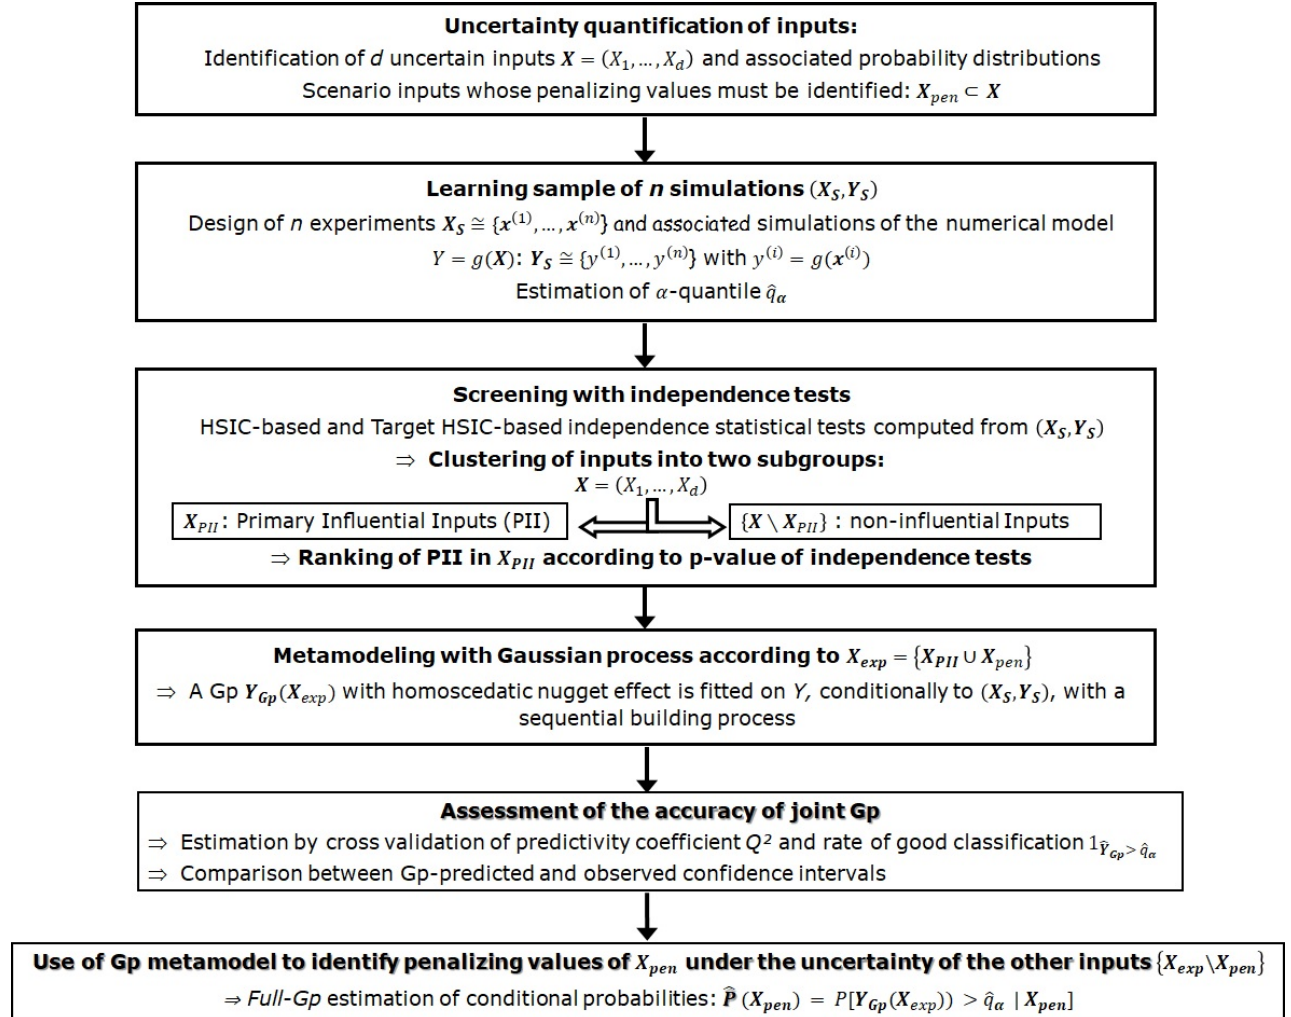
**Uncertainty quantification of inputs:**
Identification of $d$ uncertain inputs $\boldsymbol{X} = (X_1, \ldots, X_d)$ and associated probability distributions
Scenario inputs whose penalizing values must be identified: $\boldsymbol{X}_{pen} \subset \boldsymbol{X}$

**Learning sample of $n$ simulations** $(\boldsymbol{X_S}, \boldsymbol{Y_S})$
Design of $n$ experiments $\boldsymbol{X_S} \cong \{\boldsymbol{x}^{(1)}, \ldots, \boldsymbol{x}^{(n)}\}$ and associated simulations of the numerical model $Y = g(\boldsymbol{X})$: $\boldsymbol{Y_S} \cong \{y^{(1)}, \ldots, y^{(n)}\}$ with $y^{(i)} = g(\boldsymbol{x}^{(i)})$
Estimation of $\alpha$-quantile $\hat{q}_\alpha$

**Screening with independence tests**
HSIC-based and Target HSIC-based independence statistical tests computed from $(\boldsymbol{X_S}, \boldsymbol{Y_S})$
$\Rightarrow$ **Clustering of inputs into two subgroups:**
$\boldsymbol{X} = (X_1, \ldots, X_d)$
$X_{PII}$: Primary Influential Inputs (PII)
$\{\boldsymbol{X} \setminus X_{PII}\}$ : non-influential Inputs
$\Rightarrow$ **Ranking of PII in $X_{PII}$ according to p-value of independence tests**

**Metamodeling with Gaussian process according to $\boldsymbol{X}_{exp} = \{\boldsymbol{X}_{PII} \cup \boldsymbol{X}_{pen}\}$**
$\Rightarrow$ A Gp $\boldsymbol{Y}_{Gp}(\boldsymbol{X}_{exp})$ with homoscedatic nugget effect is fitted on $Y$, conditionally to $(\boldsymbol{X_S}, \boldsymbol{Y_S})$, with a sequential building process

**Assessment of the accuracy of joint Gp**
$\Rightarrow$ Estimation by cross validation of predictivity coefficient $Q^2$ and rate of good classification $1_{\hat{Y}_{Gp} > \hat{q}_\alpha}$
$\Rightarrow$ Comparison between Gp-predicted and observed confidence intervals

**Use of Gp metamodel to identify penalizing values of $X_{pen}$ under the uncertainty of the other inputs** $\{\boldsymbol{X}_{exp} \backslash \boldsymbol{X}_{pen}\}$
$\Rightarrow$ *Full-Gp* estimation of conditional probabilities: $\widehat{\boldsymbol{P}}(\boldsymbol{X}_{pen}) = P[\boldsymbol{Y}_{Gp}(\boldsymbol{X}_{exp})) > \hat{q}_\alpha \mid \boldsymbol{X}_{pen}]$